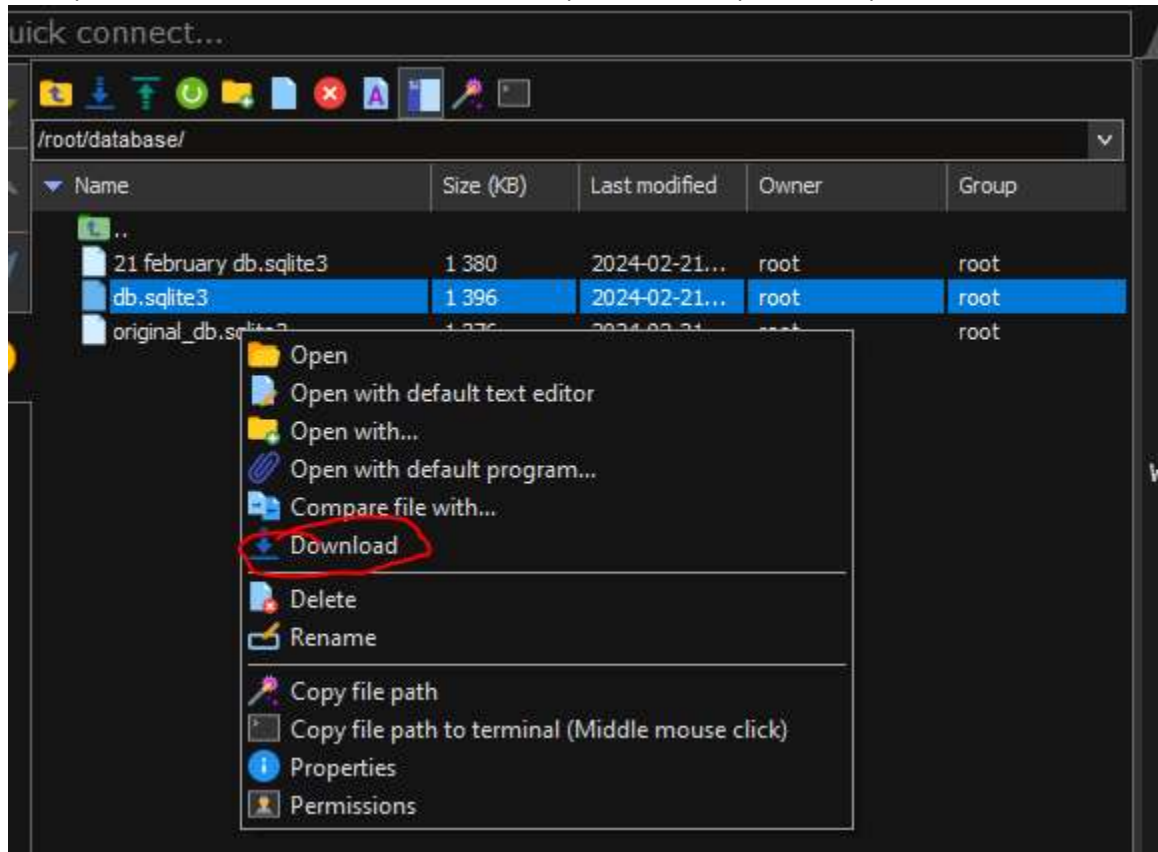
uick connect...

/root/database/

| Name | Size (KB) | Last modified | Owner | Group |
|---|---|---|---|---|
| .. | | | | |
| 21 february db.sqlite3 | 1 380 | 2024-02-21... | root | root |
| db.sqlite3 | 1 396 | 2024-02-21... | root | root |
| original_db.s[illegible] | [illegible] | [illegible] | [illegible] | root |

Open
Open with default text editor
Open with...
Open with default program...
Compare file with...
Download
Delete
Rename
Copy file path
Copy file path to terminal (Middle mouse click)
Properties
Permissions